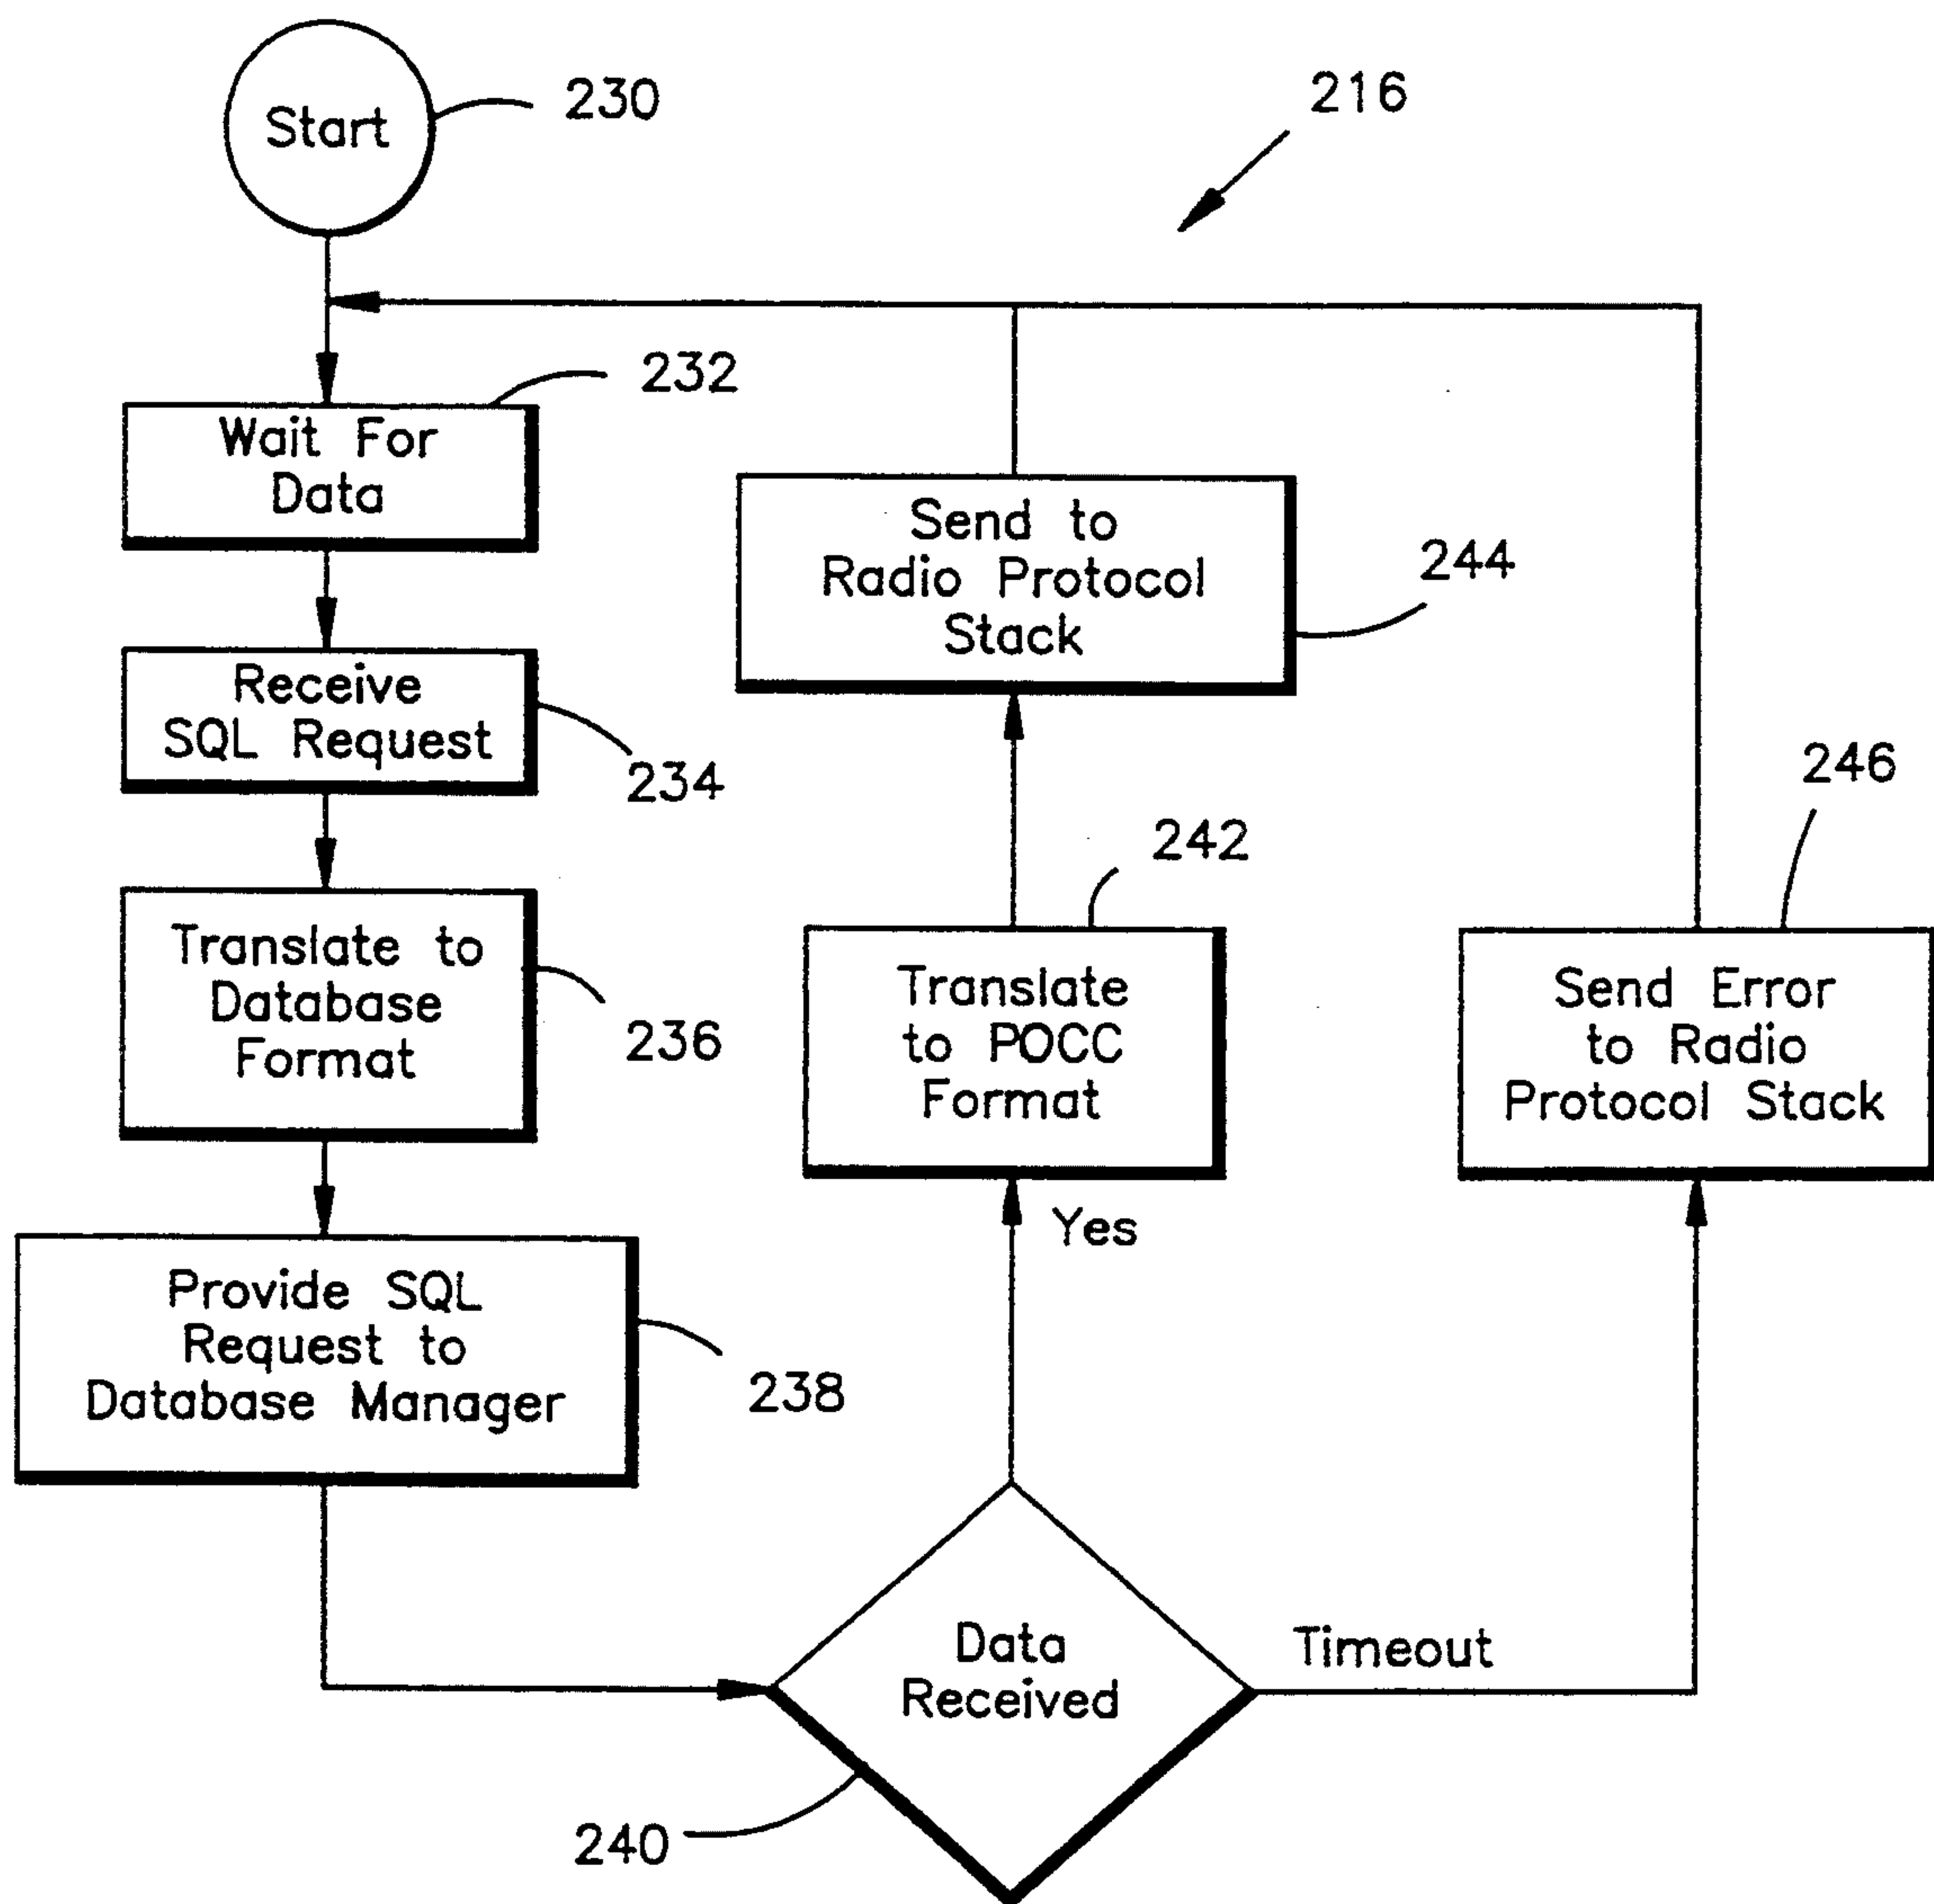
Start
230
216
232
Wait For Data
Receive SQL Request
234
Translate to Database Format
236
Provide SQL Request to Database Manager
238
Send to Radio Protocol Stack
244
242
Translate to POCC Format
Yes
246
Send Error to Radio Protocol Stack
Data Received
Timeout
240